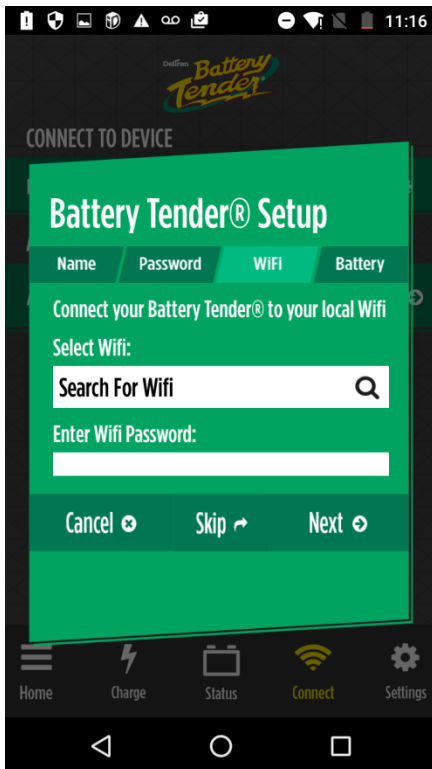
11:16

Deltran Battery Tender

CONNECT TO DEVICE

Battery Tender® Setup

Name
Password
WiFi
Battery

Connect your Battery Tender® to your local Wifi

Select Wifi:

Search For Wifi

Enter Wifi Password:

Cancel
Skip
Next

Home
Charge
Status
Connect
Settings